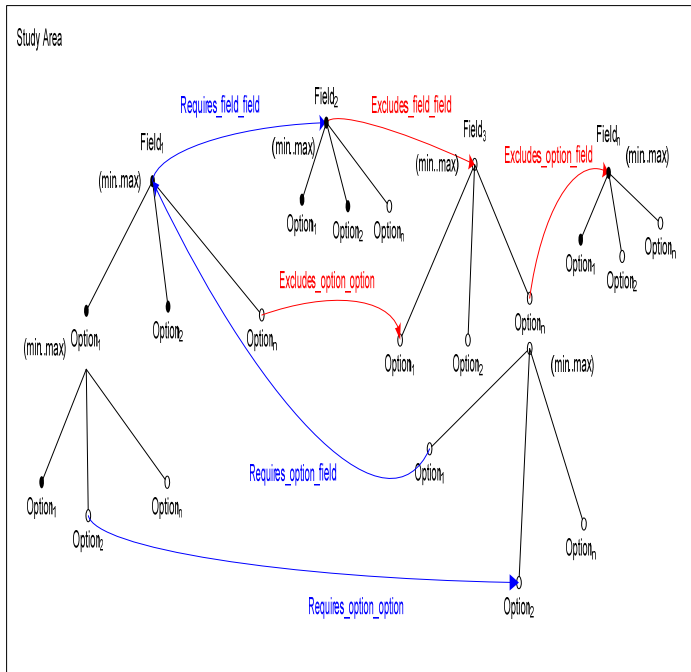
Study Area

Requires_field_field

Field$_2$

Excludes_field_field

Field$_1$

(min..max)

Field$_3$

(min..max)

Excludes_option_field

Field$_n$

(min..max)

(min..max)

Option$_1$

Option$_2$

Option$_n$

Option$_1$

Option$_2$

Option$_n$

Excludes_option_option

Option$_1$

Option$_2$

Option$_n$

(min..max)

Option$_1$

Option$_2$

Option$_n$

Option$_1$

Option$_2$

(min..max)

Option$_1$

Requires_option_field

Option$_1$

Option$_n$

Option$_2$

Option$_n$

Requires_option_option

Option$_2$